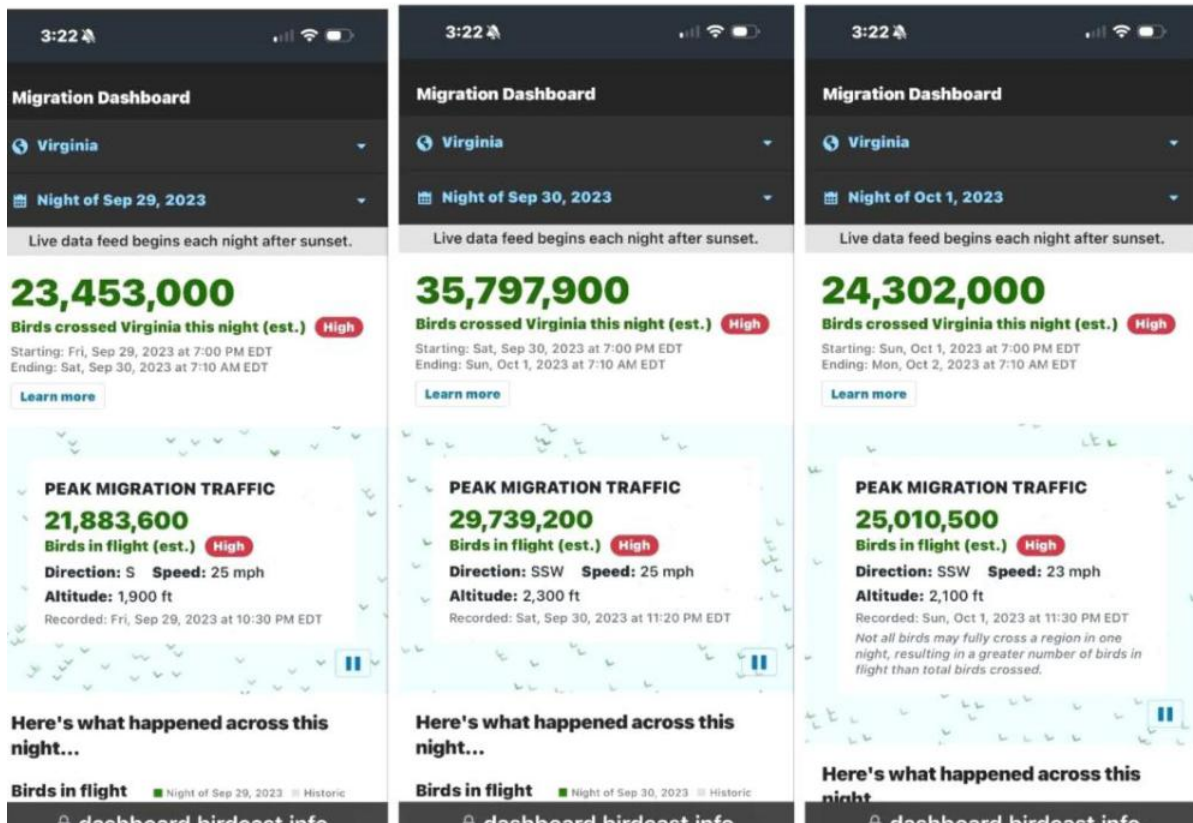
3:22

Migration Dashboard

Virginia

Night of Sep 29, 2023

Live data feed begins each night after sunset.

23,453,000

Birds crossed Virginia this night (est.) High

Starting: Fri, Sep 29, 2023 at 7:00 PM EDT
Ending: Sat, Sep 30, 2023 at 7:10 AM EDT

Learn more

PEAK MIGRATION TRAFFIC

21,883,600

Birds in flight (est.) High

Direction: S Speed: 25 mph

Altitude: 1,900 ft

Recorded: Fri, Sep 29, 2023 at 10:30 PM EDT

Here's what happened across this night...

Birds in flight Night of Sep 29, 2023 Historic

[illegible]dashboard.birdcast.info

3:22

Migration Dashboard

Virginia

Night of Sep 30, 2023

Live data feed begins each night after sunset.

35,797,900

Birds crossed Virginia this night (est.) High

Starting: Sat, Sep 30, 2023 at 7:00 PM EDT
Ending: Sun, Oct 1, 2023 at 7:10 AM EDT

Learn more

PEAK MIGRATION TRAFFIC

29,739,200

Birds in flight (est.) High

Direction: SSW Speed: 25 mph

Altitude: 2,300 ft

Recorded: Sat, Sep 30, 2023 at 11:20 PM EDT

Here's what happened across this night...

Birds in flight Night of Sep 30, 2023 Historic

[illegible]dashboard.birdcast.info

3:22

Migration Dashboard

Virginia

Night of Oct 1, 2023

Live data feed begins each night after sunset.

24,302,000

Birds crossed Virginia this night (est.) High

Starting: Sun, Oct 1, 2023 at 7:00 PM EDT
Ending: Mon, Oct 2, 2023 at 7:10 AM EDT

Learn more

PEAK MIGRATION TRAFFIC

25,010,500

Birds in flight (est.) High

Direction: SSW Speed: 23 mph

Altitude: 2,100 ft

Recorded: Sun, Oct 1, 2023 at 11:30 PM EDT

Not all birds may fully cross a region in one night, resulting in a greater number of birds in flight than total birds crossed.

Here's what happened across this night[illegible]

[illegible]dashboard.birdcast.info